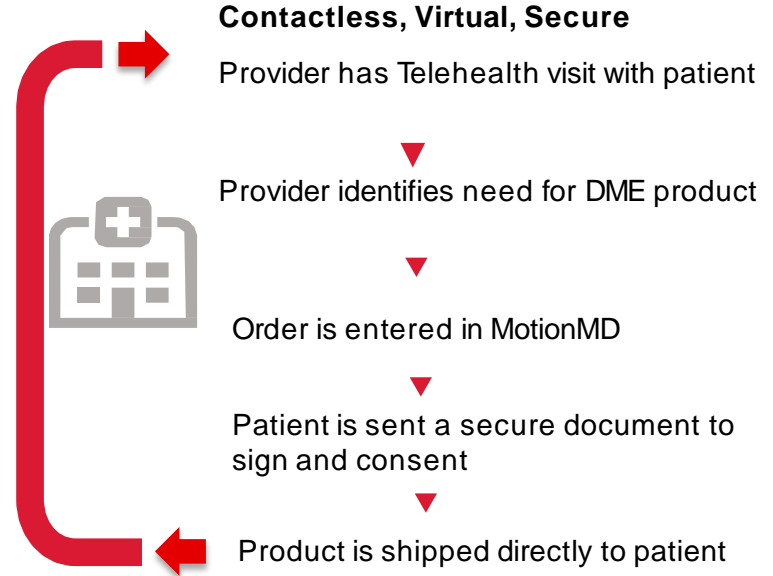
Contactless, Virtual, Secure

Provider has Telehealth visit with patient

Provider identifies need for DME product

Order is entered in MotionMD

Patient is sent a secure document to sign and consent

Product is shipped directly to patient